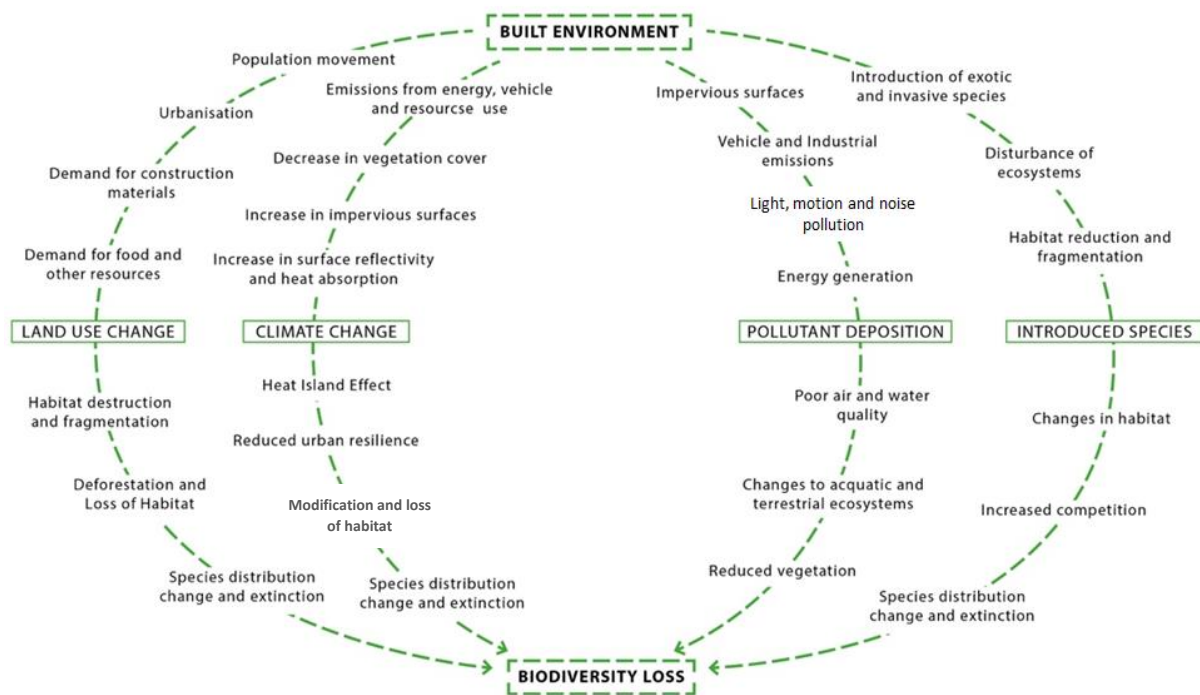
BUILT ENVIRONMENT

Population movement

Urbanisation

Demand for construction materials

Demand for food and other resources

LAND USE CHANGE

Habitat destruction and fragmentation

Deforestation and Loss of Habitat

Species distribution change and extinction

Emissions from energy, vehicle and resourcse use

Decrease in vegetation cover

Increase in impervious surfaces

Increase in surface reflectivity and heat absorption

CLIMATE CHANGE

Heat Island Effect

Reduced urban resilience

Modification and loss of habitat

Species distribution change and extinction

Impervious surfaces

Vehicle and Industrial emissions

Light, motion and noise pollution

Energy generation

POLLUTANT DEPOSITION

Poor air and water quality

Changes to acquatic and terrestrial ecosystems

Reduced vegetation

Introduction of exotic and invasive species

Disturbance of ecosystems

Habitat reduction and fragmentation

INTRODUCED SPECIES

Changes in habitat

Increased competition

Species distribution change and extinction

BIODIVERSITY LOSS